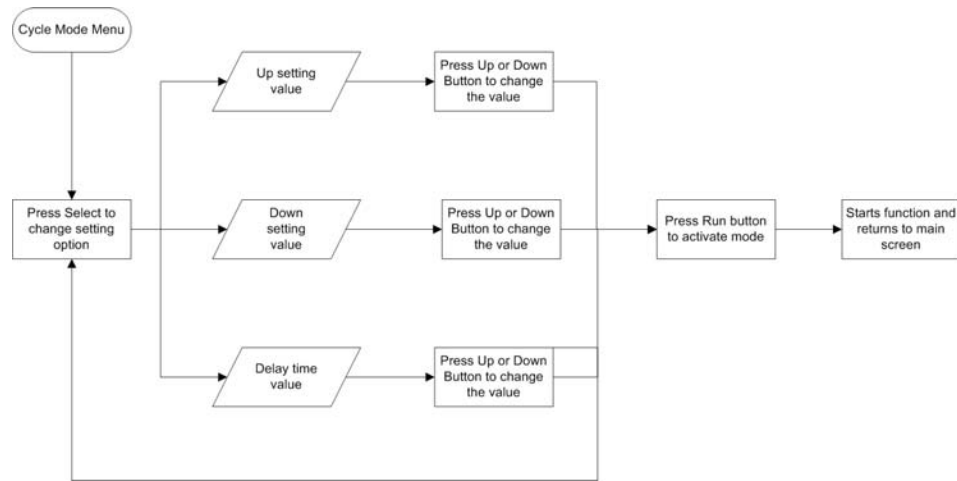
Cycle Mode Menu

Press Select to change setting option

Up setting value

Press Up or Down Button to change the value

Down setting value

Press Up or Down Button to change the value

Delay time value

Press Up or Down Button to change the value

Press Run button to activate mode

Starts function and returns to main screen